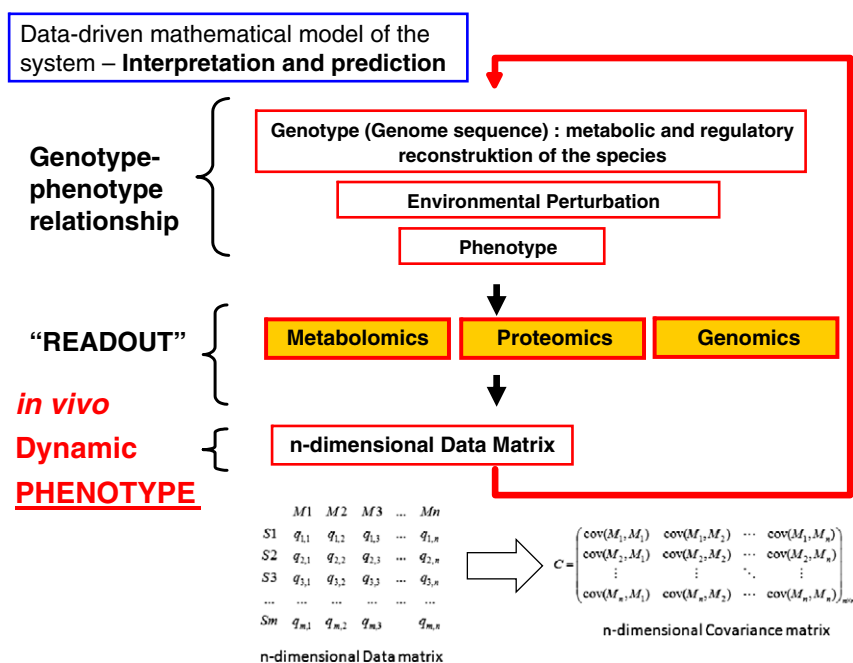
Data-driven mathematical model of the system – **Interpretation and prediction**

**Genotype-phenotype relationship**

**Genotype (Genome sequence) : metabolic and regulatory reconstruktion of the species**

**Environmental Perturbation**

**Phenotype**

**"READOUT"**

**Metabolomics** **Proteomics** **Genomics**

*in vivo*
**Dynamic**
**PHENOTYPE**

**n-dimensional Data Matrix**

|  | $M1$ | $M2$ | $M3$ | ... | $Mn$ |
|---|---|---|---|---|---|
| $S1$ | $q_{1,1}$ | $q_{1,2}$ | $q_{1,3}$ | ... | $q_{1,n}$ |
| $S2$ | $q_{2,1}$ | $q_{2,2}$ | $q_{2,3}$ | ... | $q_{2,n}$ |
| $S3$ | $q_{3,1}$ | $q_{3,2}$ | $q_{3,3}$ | ... | $q_{3,n}$ |
| ... | ... | ... | ... | ... | ... |
| $Sm$ | $q_{m,1}$ | $q_{m,2}$ | $q_{m,3}$ |  | $q_{m,n}$ |

n-dimensional Data matrix

$C = \begin{pmatrix} cov(M_1,M_1) & cov(M_1,M_2) & \cdots & cov(M_1,M_n) \\ cov(M_2,M_1) & cov(M_2,M_2) & \cdots & cov(M_2,M_n) \\ \vdots & \vdots & \ddots & \vdots \\ cov(M_n,M_1) & cov(M_n,M_2) & \cdots & cov(M_n,M_n) \end{pmatrix}_{n \times n}$

n-dimensional Covariance matrix